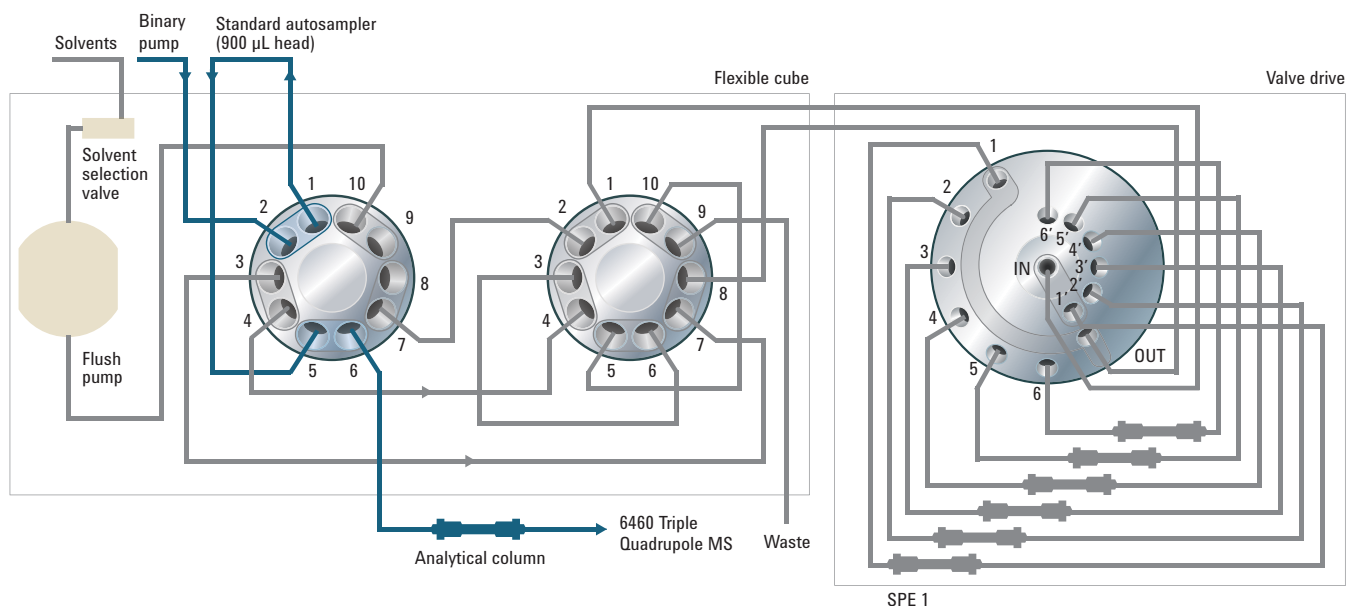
Solvents

Binary pump

Standard autosampler (900 µL head)

Flexible cube

Valve drive

Solvent selection valve

Flush pump

1 10 2 9 3 8 4 7 5 6

1 10 2 9 3 8 4 7 5 6

1 2 3 4 5 6

6′ 5′ 4′ 3′ 2′ 1′

IN

OUT

6460 Triple Quadrupole MS

Analytical column

Waste

SPE 1